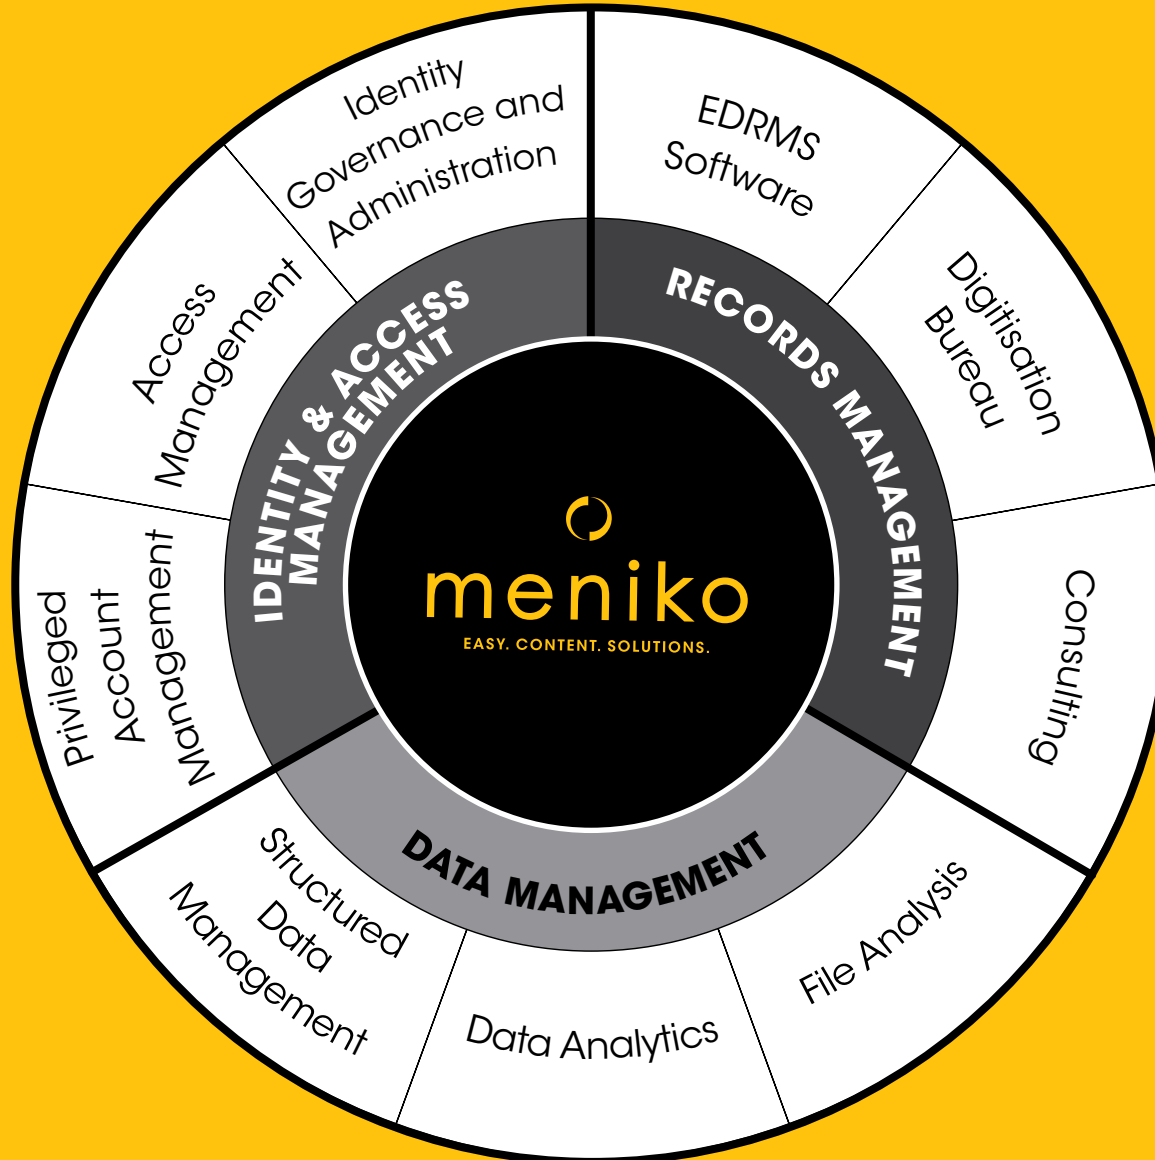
meniko
EASY. CONTENT. SOLUTIONS.

IDENTITY & ACCESS MANAGEMENT

Identity Governance and Administration

Access Management

Privileged Account Management

RECORDS MANAGEMENT

EDRMS Software

Digitisation Bureau

Consulting

DATA MANAGEMENT

File Analysis

Data Analytics

Structured Data Management